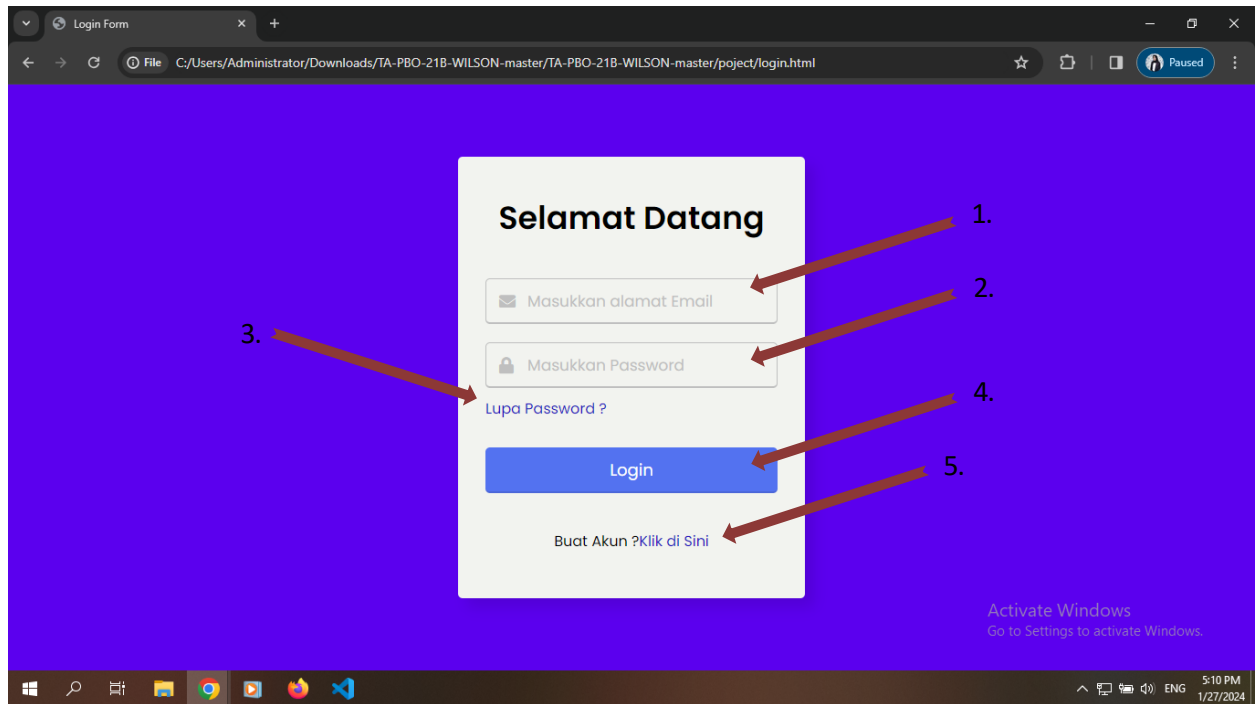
Login Form
File C:/Users/Administrator/Downloads/TA-PBO-21B-WILSON-master/TA-PBO-21B-WILSON-master/poject/login.html
Paused

Selamat Datang

1.
Masukkan alamat Email
2.
Masukkan Password
3.
Lupa Password ?
4.
Login
5.
Buat Akun ?Klik di Sini

Activate Windows
Go to Settings to activate Windows.

ENG 5:10 PM 1/27/2024